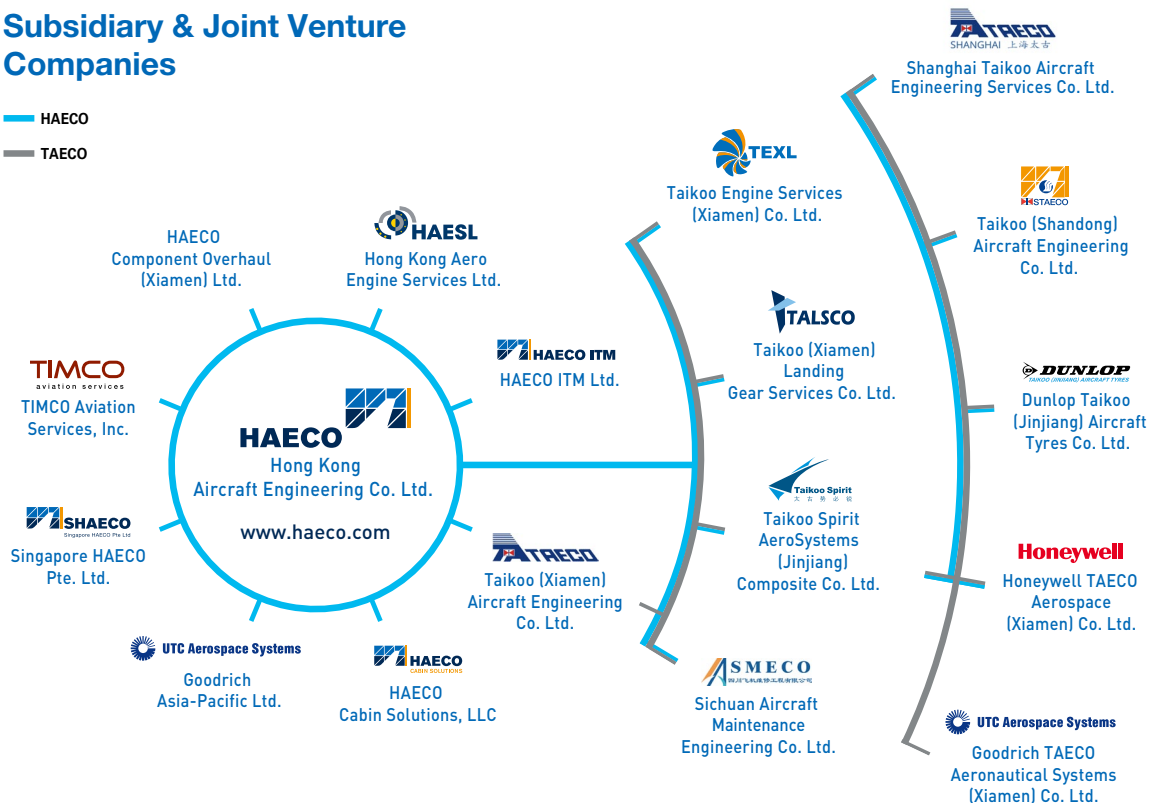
Subsidiary & Joint Venture Companies

HAECO

TAECO

HAECO Component Overhaul (Xiamen) Ltd.

HAESL
Hong Kong Aero Engine Services Ltd.

TIMCO aviation services
TIMCO Aviation Services, Inc.

HAECO ITM
HAECO ITM Ltd.

HAECO
Hong Kong Aircraft Engineering Co. Ltd.

www.haeco.com

SHAECO
Singapore HAECO Pte Ltd
Singapore HAECO Pte. Ltd.

TAECO
Taikoo (Xiamen) Aircraft Engineering Co. Ltd.

UTC Aerospace Systems
Goodrich Asia-Pacific Ltd.

HAECO CABIN SOLUTIONS
HAECO Cabin Solutions, LLC

TEXL
Taikoo Engine Services (Xiamen) Co. Ltd.

TALSCO
Taikoo (Xiamen) Landing Gear Services Co. Ltd.

Taikoo Spirit
太古勢必銳
Taikoo Spirit AeroSystems (Jinjiang) Composite Co. Ltd.

SMECO
四川飞机维修工程有限公司
Sichuan Aircraft Maintenance Engineering Co. Ltd.

STAECO
SHANGHAI 上海太古
Shanghai Taikoo Aircraft Engineering Services Co. Ltd.

STAECO
Taikoo (Shandong) Aircraft Engineering Co. Ltd.

DUNLOP
TAIKOO (JINJIANG) AIRCRAFT TYRES
Dunlop Taikoo (Jinjiang) Aircraft Tyres Co. Ltd.

Honeywell
Honeywell TAECO Aerospace (Xiamen) Co. Ltd.

UTC Aerospace Systems
Goodrich TAECO Aeronautical Systems (Xiamen) Co. Ltd.